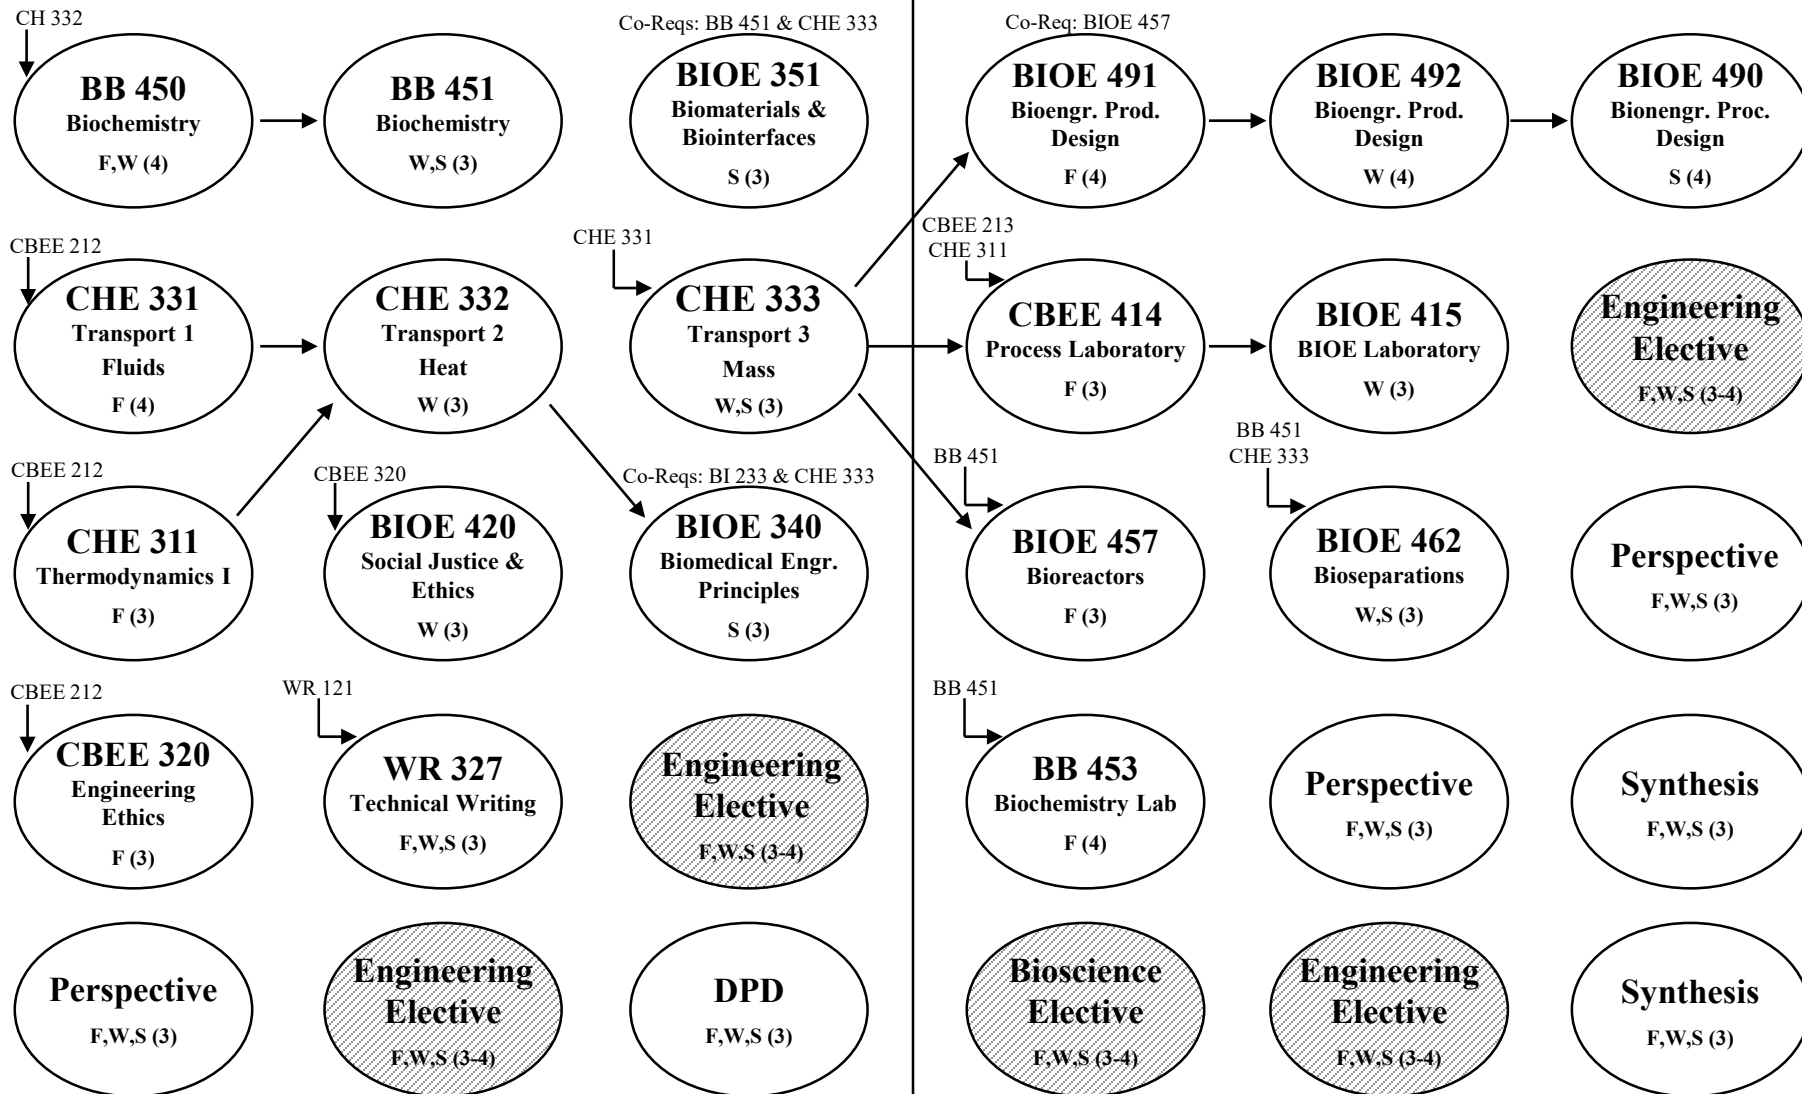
CH 332

BB 450
Biochemistry
F,W (4)

BB 451
Biochemistry
W,S (3)

Co-Reqs: BB 451 & CHE 333

BIOE 351
Biomaterials & Biointerfaces
S (3)

Co-Req: BIOE 457

BIOE 491
Bioengr. Prod. Design
F (4)

BIOE 492
Bioengr. Prod. Design
W (4)

BIOE 490
Bionengr. Proc. Design
S (4)

CBEE 212

CHE 331
Transport 1
Fluids
F (4)

CHE 332
Transport 2
Heat
W (3)

CHE 331

CHE 333
Transport 3
Mass
W,S (3)

CBEE 213
CHE 311

CBEE 414
Process Laboratory
F (3)

BIOE 415
BIOE Laboratory
W (3)

Engineering Elective
F,W,S (3-4)

CBEE 212

CHE 311
Thermodynamics I
F (3)

CBEE 320

BIOE 420
Social Justice & Ethics
W (3)

Co-Reqs: BI 233 & CHE 333

BIOE 340
Biomedical Engr. Principles
S (3)

BB 451

BIOE 457
Bioreactors
F (3)

BB 451
CHE 333

BIOE 462
Bioseparations
W,S (3)

Perspective
F,W,S (3)

CBEE 212

CBEE 320
Engineering Ethics
F (3)

WR 121

WR 327
Technical Writing
F,W,S (3)

Engineering Elective
F,W,S (3-4)

BB 451

BB 453
Biochemistry Lab
F (4)

Perspective
F,W,S (3)

Synthesis
F,W,S (3)

Perspective
F,W,S (3)

Engineering Elective
F,W,S (3-4)

DPD
F,W,S (3)

Bioscience Elective
F,W,S (3-4)

Engineering Elective
F,W,S (3-4)

Synthesis
F,W,S (3)